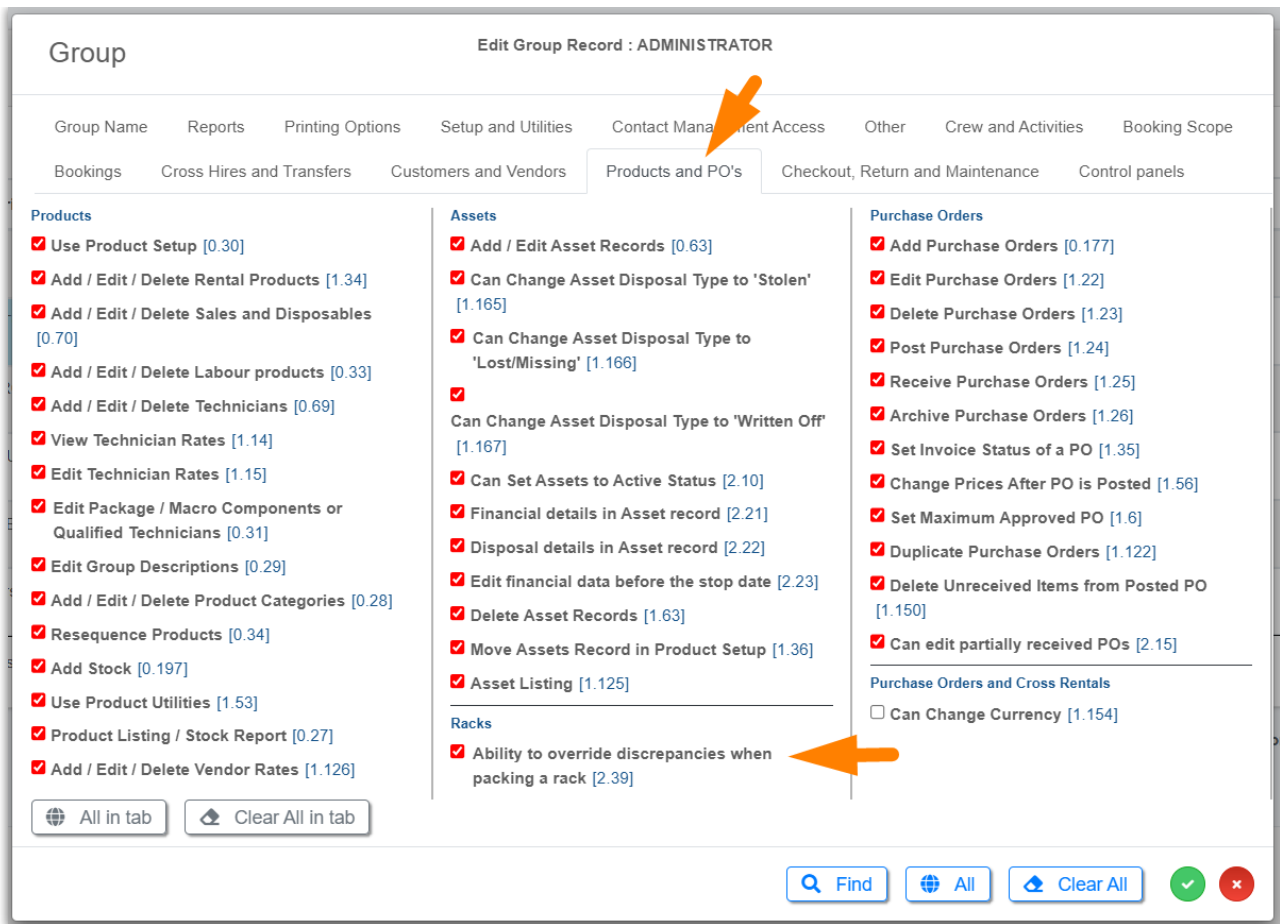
Group

Edit Group Record : ADMINISTRATOR

Group Name   Reports   Printing Options   Setup and Utilities   Contact Management Access   Other   Crew and Activities   Booking Scope

Bookings   Cross Hires and Transfers   Customers and Vendors   Products and PO's   Checkout, Return and Maintenance   Control panels

Products
Use Product Setup [0.30]
Add / Edit / Delete Rental Products [1.34]
Add / Edit / Delete Sales and Disposables [0.70]
Add / Edit / Delete Labour products [0.33]
Add / Edit / Delete Technicians [0.69]
View Technician Rates [1.14]
Edit Technician Rates [1.15]
Edit Package / Macro Components or Qualified Technicians [0.31]
Edit Group Descriptions [0.29]
Add / Edit / Delete Product Categories [0.28]
Resequence Products [0.34]
Add Stock [0.197]
Use Product Utilities [1.53]
Product Listing / Stock Report [0.27]
Add / Edit / Delete Vendor Rates [1.126]

All in tab   Clear All in tab

Assets
Add / Edit Asset Records [0.63]
Can Change Asset Disposal Type to 'Stolen' [1.165]
Can Change Asset Disposal Type to 'Lost/Missing' [1.166]
Can Change Asset Disposal Type to 'Written Off' [1.167]
Can Set Assets to Active Status [2.10]
Financial details in Asset record [2.21]
Disposal details in Asset record [2.22]
Edit financial data before the stop date [2.23]
Delete Asset Records [1.63]
Move Assets Record in Product Setup [1.36]
Asset Listing [1.125]

Racks
Ability to override discrepancies when packing a rack [2.39]

Purchase Orders
Add Purchase Orders [0.177]
Edit Purchase Orders [1.22]
Delete Purchase Orders [1.23]
Post Purchase Orders [1.24]
Receive Purchase Orders [1.25]
Archive Purchase Orders [1.26]
Set Invoice Status of a PO [1.35]
Change Prices After PO is Posted [1.56]
Set Maximum Approved PO [1.6]
Duplicate Purchase Orders [1.122]
Delete Unreceived Items from Posted PO [1.150]
Can edit partially received POs [2.15]

Purchase Orders and Cross Rentals
Can Change Currency [1.154]

Find   All   Clear All